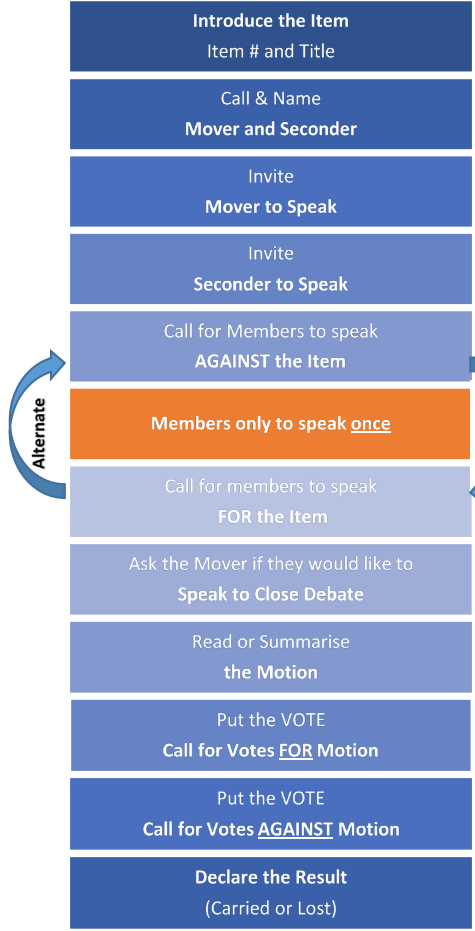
**Introduce the Item**
Item # and Title

Call & Name
**Mover and Seconder**

Invite
**Mover to Speak**

Invite
**Seconder to Speak**

Call for Members to speak
**AGAINST the Item**

Alternate

**Members only to speak once**

Call for members to speak
**FOR the Item**

Ask the Mover if they would like to
**Speak to Close Debate**

Read or Summarise
**the Motion**

Put the VOTE
**Call for Votes FOR Motion**

Put the VOTE
**Call for Votes AGAINST Motion**

**Declare the Result**
(Carried or Lost)